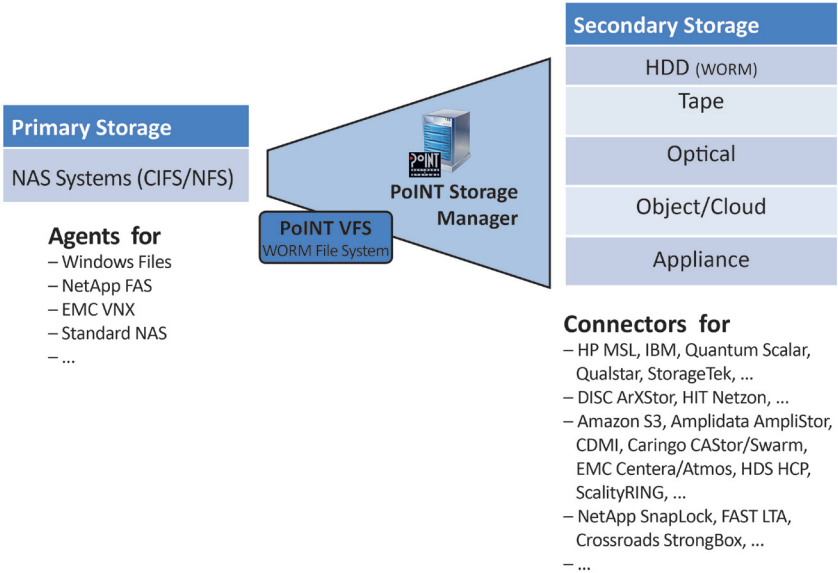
Secondary Storage

HDD (WORM)

Tape

Optical

Object/Cloud

Appliance

Primary Storage

NAS Systems (CIFS/NFS)

PoINT

PoINT Storage Manager

PoINT VFS
WORM File System

Agents for
– Windows Files
– NetApp FAS
– EMC VNX
– Standard NAS
– ...

Connectors for
– HP MSL, IBM, Quantum Scalar, Qualstar, StorageTek, ...
– DISC ArXStor, HIT Netzon, ...
– Amazon S3, Amplidata AmpliStor, CDMI, Caringo CAStor/Swarm, EMC Centera/Atmos, HDS HCP, ScalityRING, ...
– NetApp SnapLock, FAST LTA, Crossroads StrongBox, ...
– ...